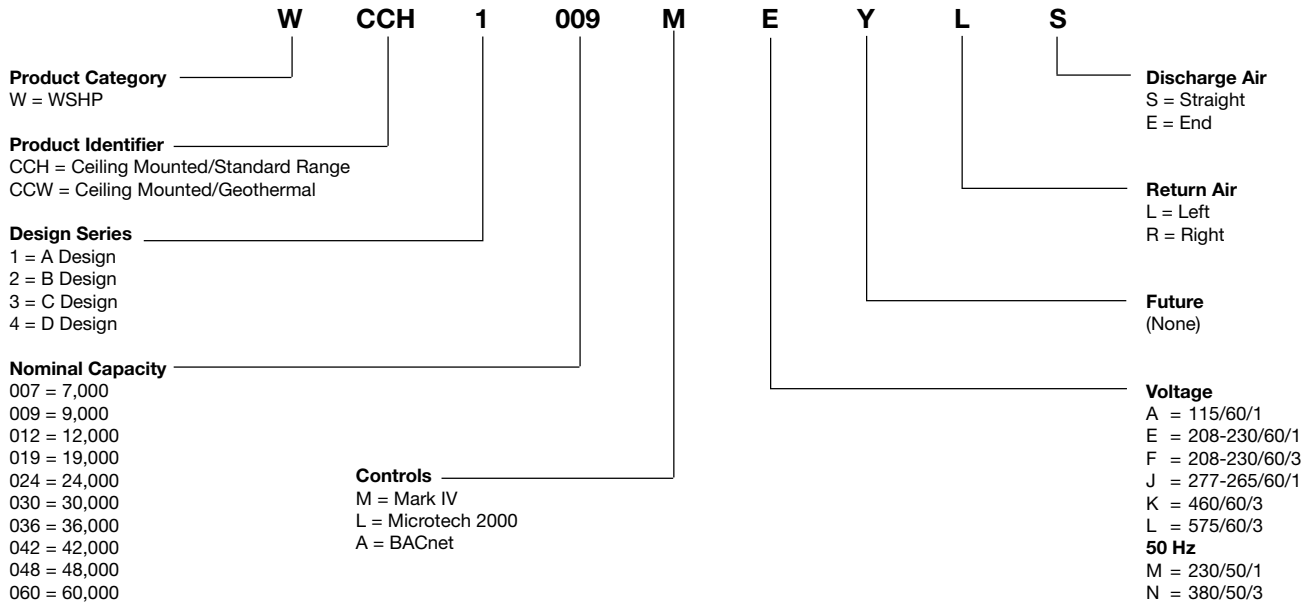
W CCH 1 009 M E Y L S

**Product Category**
W = WSHP

**Product Identifier**
CCH = Ceiling Mounted/Standard Range
CCW = Ceiling Mounted/Geothermal

**Design Series**
1 = A Design
2 = B Design
3 = C Design
4 = D Design

**Nominal Capacity**
007 = 7,000
009 = 9,000
012 = 12,000
019 = 19,000
024 = 24,000
030 = 30,000
036 = 36,000
042 = 42,000
048 = 48,000
060 = 60,000

**Controls**
M = Mark IV
L = Microtech 2000
A = BACnet

**Discharge Air**
S = Straight
E = End

**Return Air**
L = Left
R = Right

**Future**
(None)

**Voltage**
A = 115/60/1
E = 208-230/60/1
F = 208-230/60/3
J = 277-265/60/1
K = 460/60/3
L = 575/60/3
**50 Hz**
M = 230/50/1
N = 380/50/3